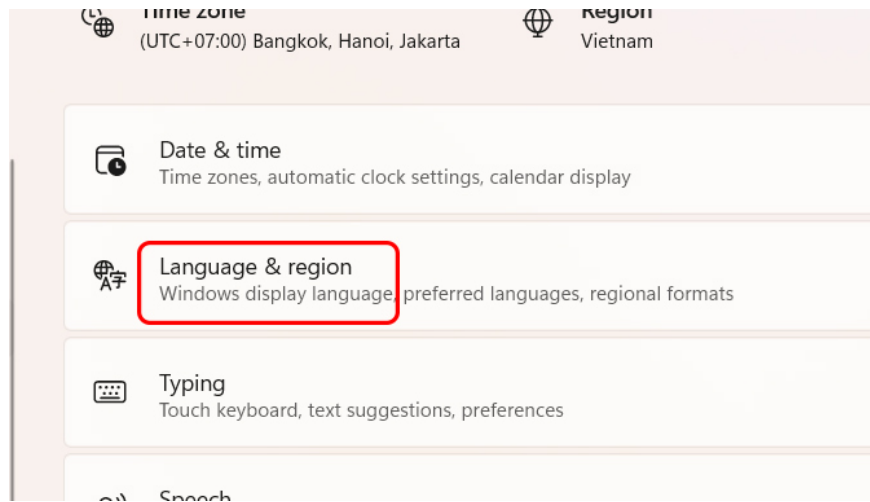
Time zone
(UTC+07:00) Bangkok, Hanoi, Jakarta

Region
Vietnam

Date & time
Time zones, automatic clock settings, calendar display

Language & region
Windows display language, preferred languages, regional formats

Typing
Touch keyboard, text suggestions, preferences

Speech